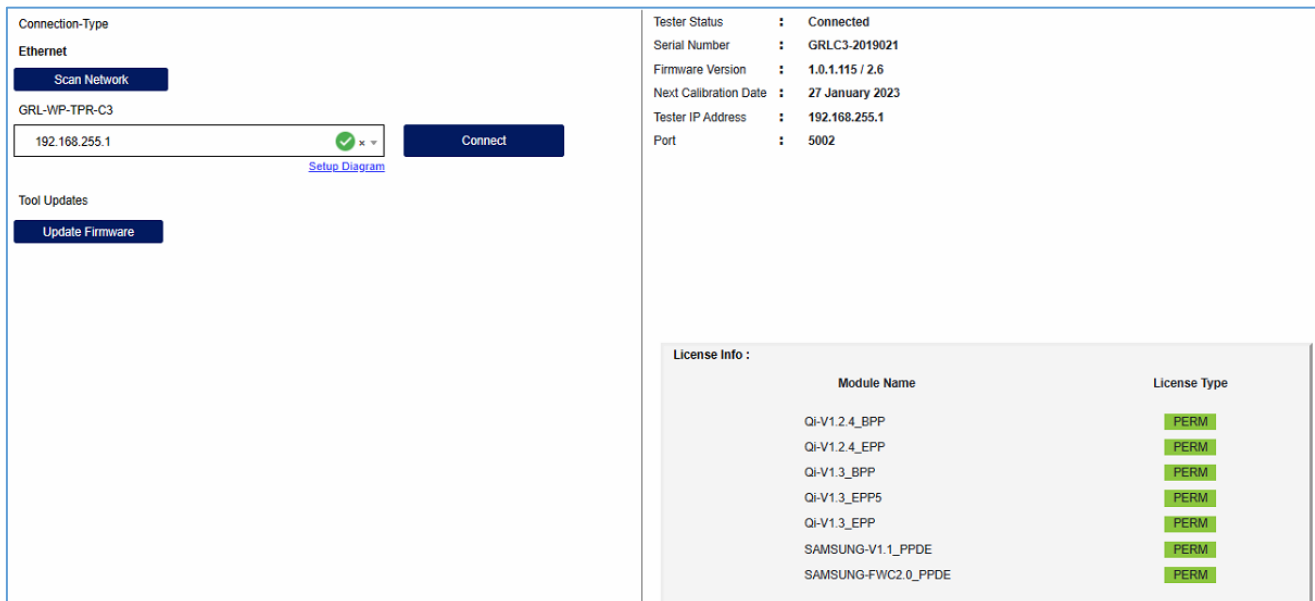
Connection-Type

Ethernet

Scan Network

GRL-WP-TPR-C3

192.168.255.1

×

Connect

Setup Diagram

Tool Updates

Update Firmware

| Tester Status | : | Connected |
|---|---|---|
| Serial Number | : | GRLC3-2019021 |
| Firmware Version | : | 1.0.1.115 / 2.6 |
| Next Calibration Date | : | 27 January 2023 |
| Tester IP Address | : | 192.168.255.1 |
| Port | : | 5002 |

License Info :

| Module Name | License Type |
|---|---|
| Qi-V1.2.4_BPP | PERM |
| Qi-V1.2.4_EPP | PERM |
| Qi-V1.3_BPP | PERM |
| Qi-V1.3_EPP5 | PERM |
| Qi-V1.3_EPP | PERM |
| SAMSUNG-V1.1_PPDE | PERM |
| SAMSUNG-FWC2.0_PPDE | PERM |